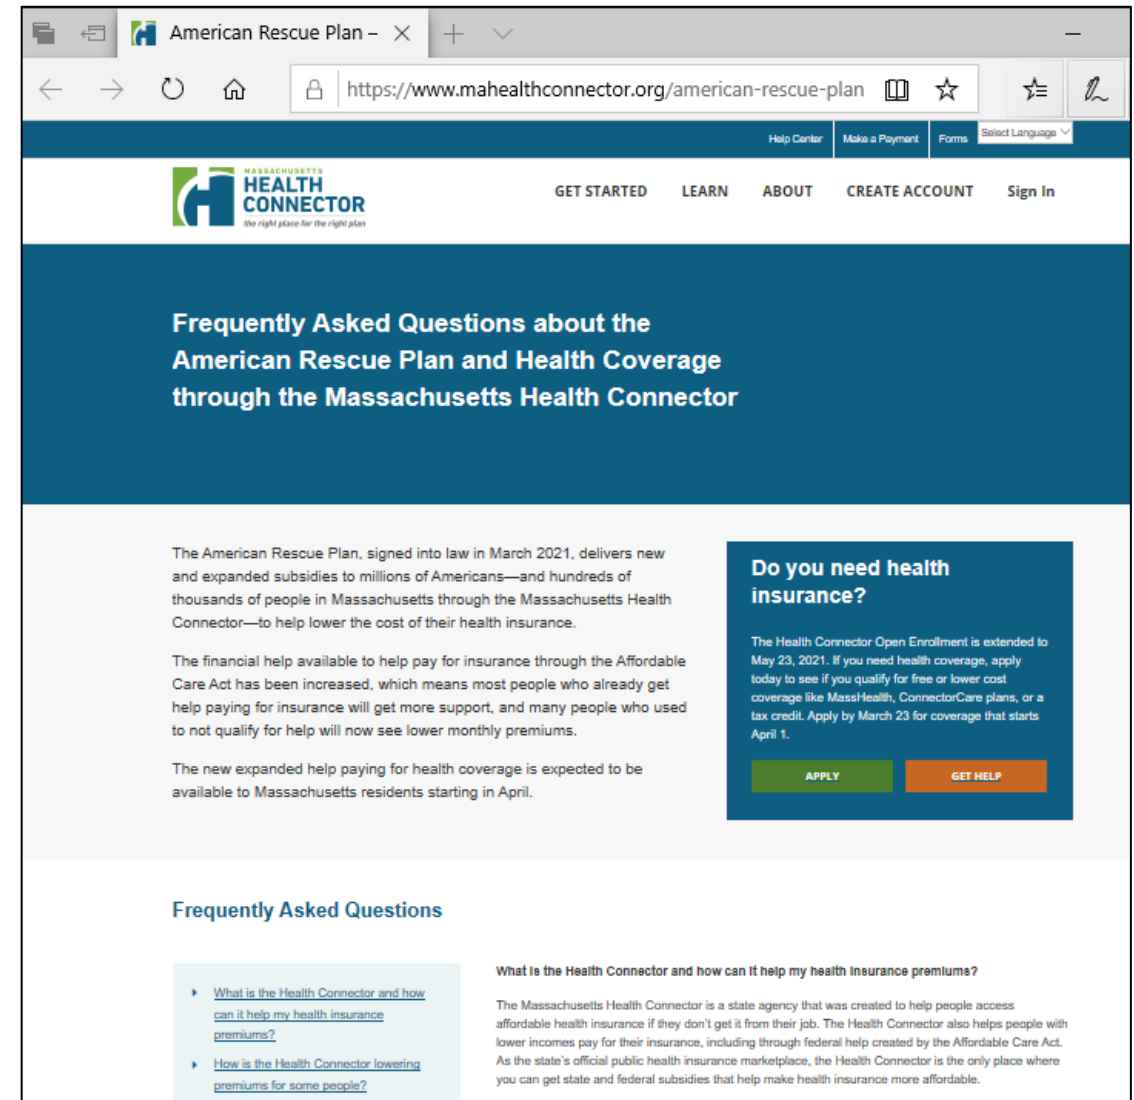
American Rescue Plan –

https://www.mahealthconnector.org/american-rescue-plan

Help Center Make a Payment Forms Select Language

MASSACHUSETTS HEALTH CONNECTOR the right place for the right plan

GET STARTED LEARN ABOUT CREATE ACCOUNT Sign In

Frequently Asked Questions about the American Rescue Plan and Health Coverage through the Massachusetts Health Connector

The American Rescue Plan, signed into law in March 2021, delivers new and expanded subsidies to millions of Americans—and hundreds of thousands of people in Massachusetts through the Massachusetts Health Connector—to help lower the cost of their health insurance.

The financial help available to help pay for insurance through the Affordable Care Act has been increased, which means most people who already get help paying for insurance will get more support, and many people who used to not qualify for help will now see lower monthly premiums.

The new expanded help paying for health coverage is expected to be available to Massachusetts residents starting in April.

Do you need health insurance?

The Health Connector Open Enrollment is extended to May 23, 2021. If you need health coverage, apply today to see if you qualify for free or lower cost coverage like MassHealth, ConnectorCare plans, or a tax credit. Apply by March 23 for coverage that starts April 1.

APPLY GET HELP

Frequently Asked Questions

What is the Health Connector and how can it help my health insurance premiums?

How is the Health Connector lowering premiums for some people?

What is the Health Connector and how can it help my health insurance premiums?

The Massachusetts Health Connector is a state agency that was created to help people access affordable health insurance if they don't get it from their job. The Health Connector also helps people with lower incomes pay for their insurance, including through federal help created by the Affordable Care Act. As the state's official public health insurance marketplace, the Health Connector is the only place where you can get state and federal subsidies that help make health insurance more affordable.